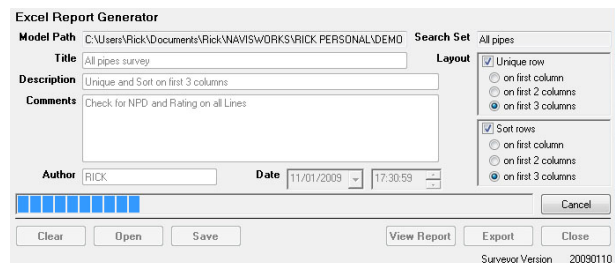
Excel Report Generator

Model Path C:\Users\Rick\Documents\Rick\NAVISWORKS\RICK PERSONAL\DEMO

Search Set All pipes

Title All pipes survey

Layout

Description Unique and Sort on first 3 columns

Comments Check for NPD and Rating on all Lines

Unique row
on first column
on first 2 columns
on first 3 columns

Sort rows
on first column
on first 2 columns
on first 3 columns

Author RICK

Date 11/01/2009 17:30:59

Cancel

Clear Open Save View Report Export Close

Surveyor Version 20090110